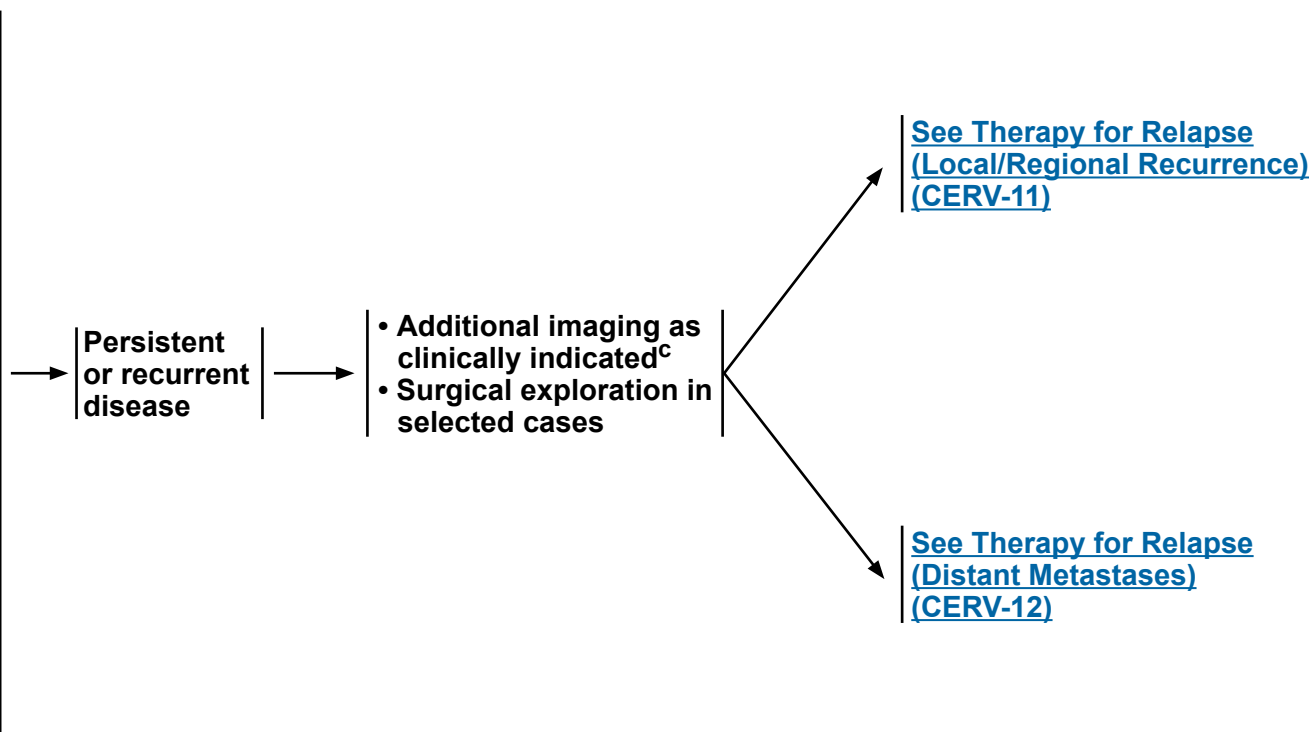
Persistent or recurrent disease

• Additional imaging as clinically indicated$^{c}$
• Surgical exploration in selected cases

See Therapy for Relapse (Local/Regional Recurrence) (CERV-11)

See Therapy for Relapse (Distant Metastases) (CERV-12)